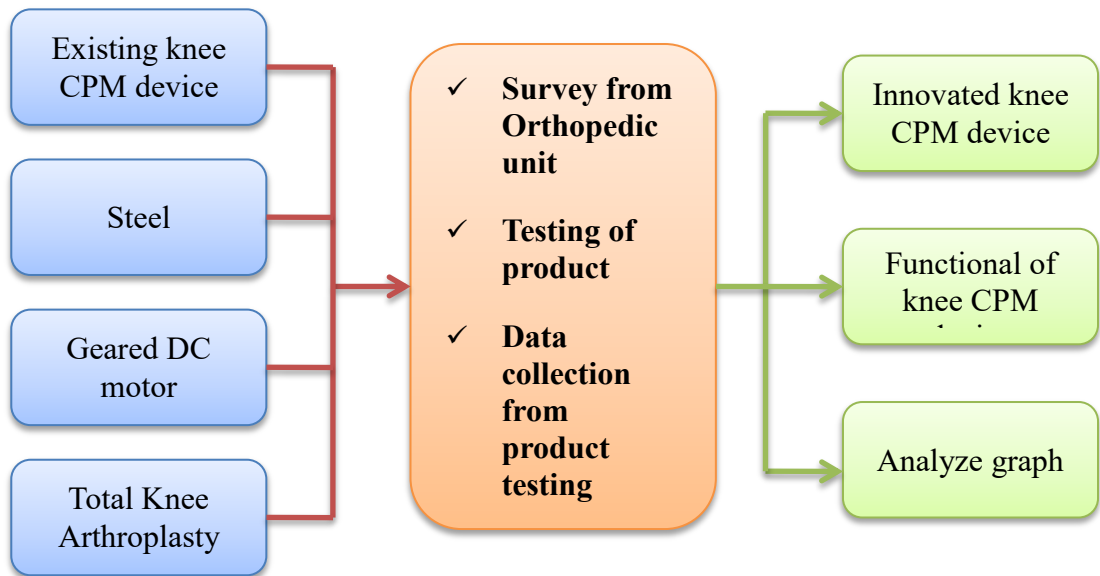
Existing knee CPM device

Steel

Geared DC motor

Total Knee Arthroplasty

✓ Survey from Orthopedic unit

✓ Testing of product

✓ Data collection from product testing

Innovated knee CPM device

Functional of knee CPM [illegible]

Analyze graph